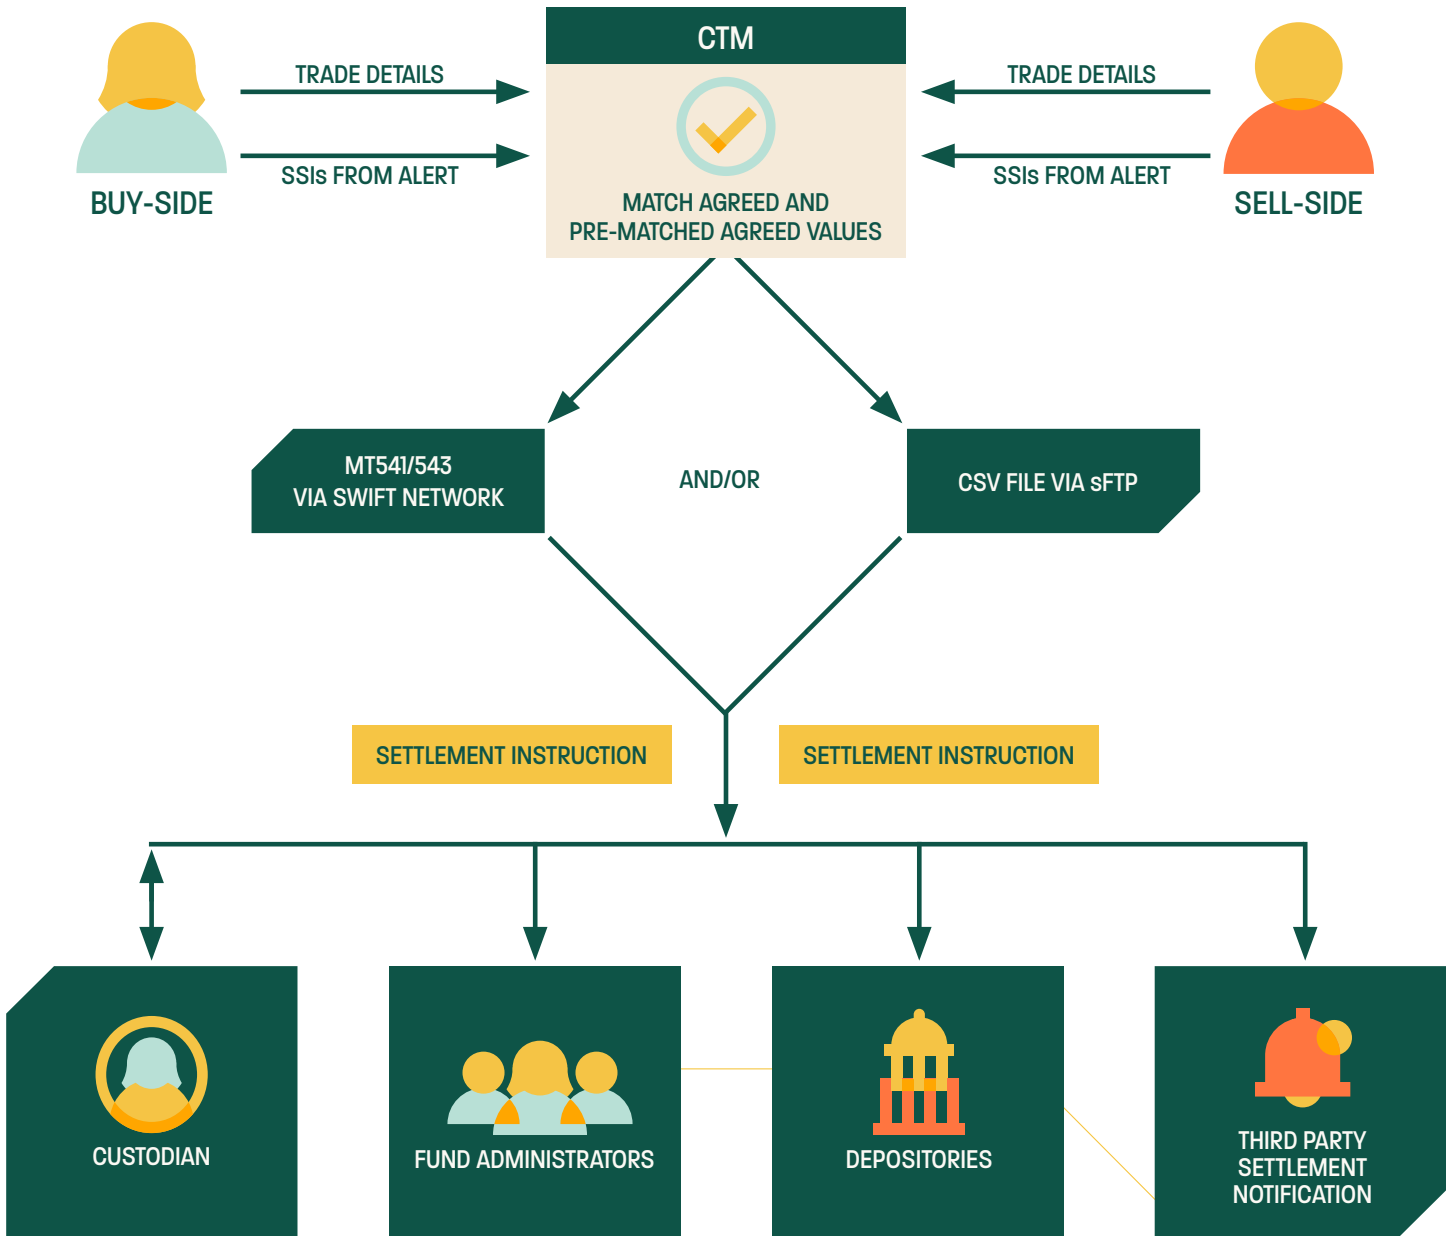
BUY-SIDE

TRADE DETAILS

SSIs FROM ALERT

CTM

MATCH AGREED AND PRE-MATCHED AGREED VALUES

TRADE DETAILS

SSIs FROM ALERT

SELL-SIDE

MT541/543 VIA SWIFT NETWORK

AND/OR

CSV FILE VIA sFTP

SETTLEMENT INSTRUCTION

SETTLEMENT INSTRUCTION

CUSTODIAN

FUND ADMINISTRATORS

DEPOSITORIES

THIRD PARTY SETTLEMENT NOTIFICATION